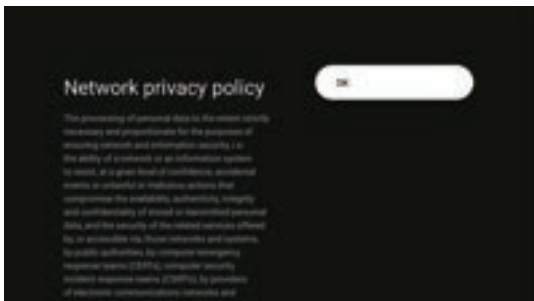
Network privacy policy

The processing of personal data to the extent strictly necessary and proportionate for the purposes of ensuring network and information security, i.e. the ability of a network or an information system to resist, at a given level of confidence, accidental events or unlawful or malicious actions that compromise the availability, authenticity, integrity and confidentiality of stored or transmitted personal data, and the security of the related services offered by, or accessible via, those networks and systems, by public authorities, by computer emergency response teams (CERTs), computer security incident response teams (CSIRTs), by providers of electronic communications networks and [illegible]

OK